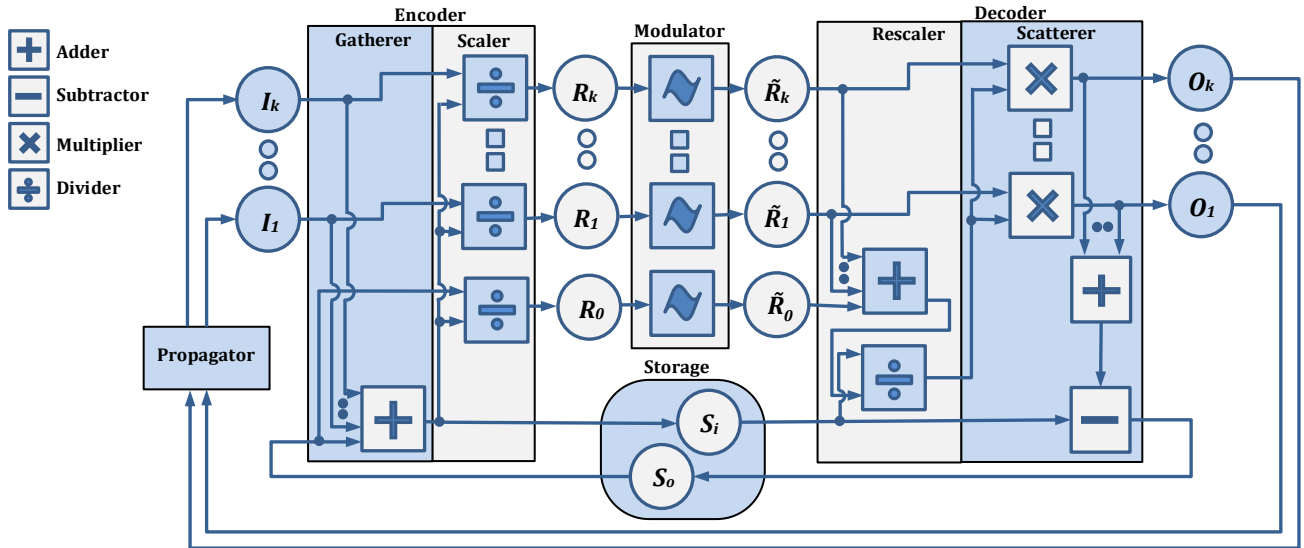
Adder
Subtractor
Multiplier
Divider

Encoder
Gatherer
Scaler
Modulator
Rescaler
Decoder
Scatterer

$I_k$
$I_1$
$R_k$
$R_1$
$R_0$
$\tilde{R}_k$
$\tilde{R}_1$
$\tilde{R}_0$
$O_k$
$O_1$

Propagator
Storage
$S_i$
$S_o$